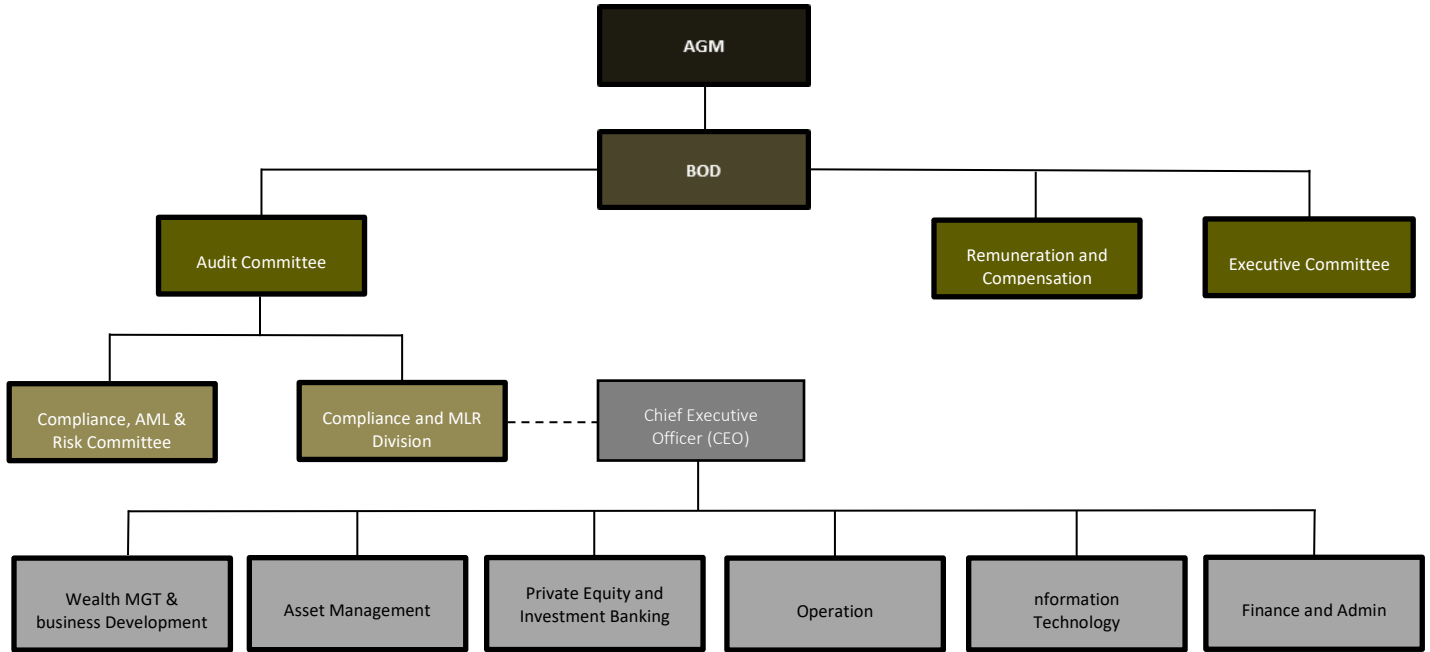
AGM

BOD

Audit Committee

Remuneration and Compensation

Executive Committee

Compliance, AML & Risk Committee

Compliance and MLR Division

Chief Executive Officer (CEO)

Wealth MGT & business Development

Asset Management

Private Equity and Investment Banking

Operation

nformation Technology

Finance and Admin